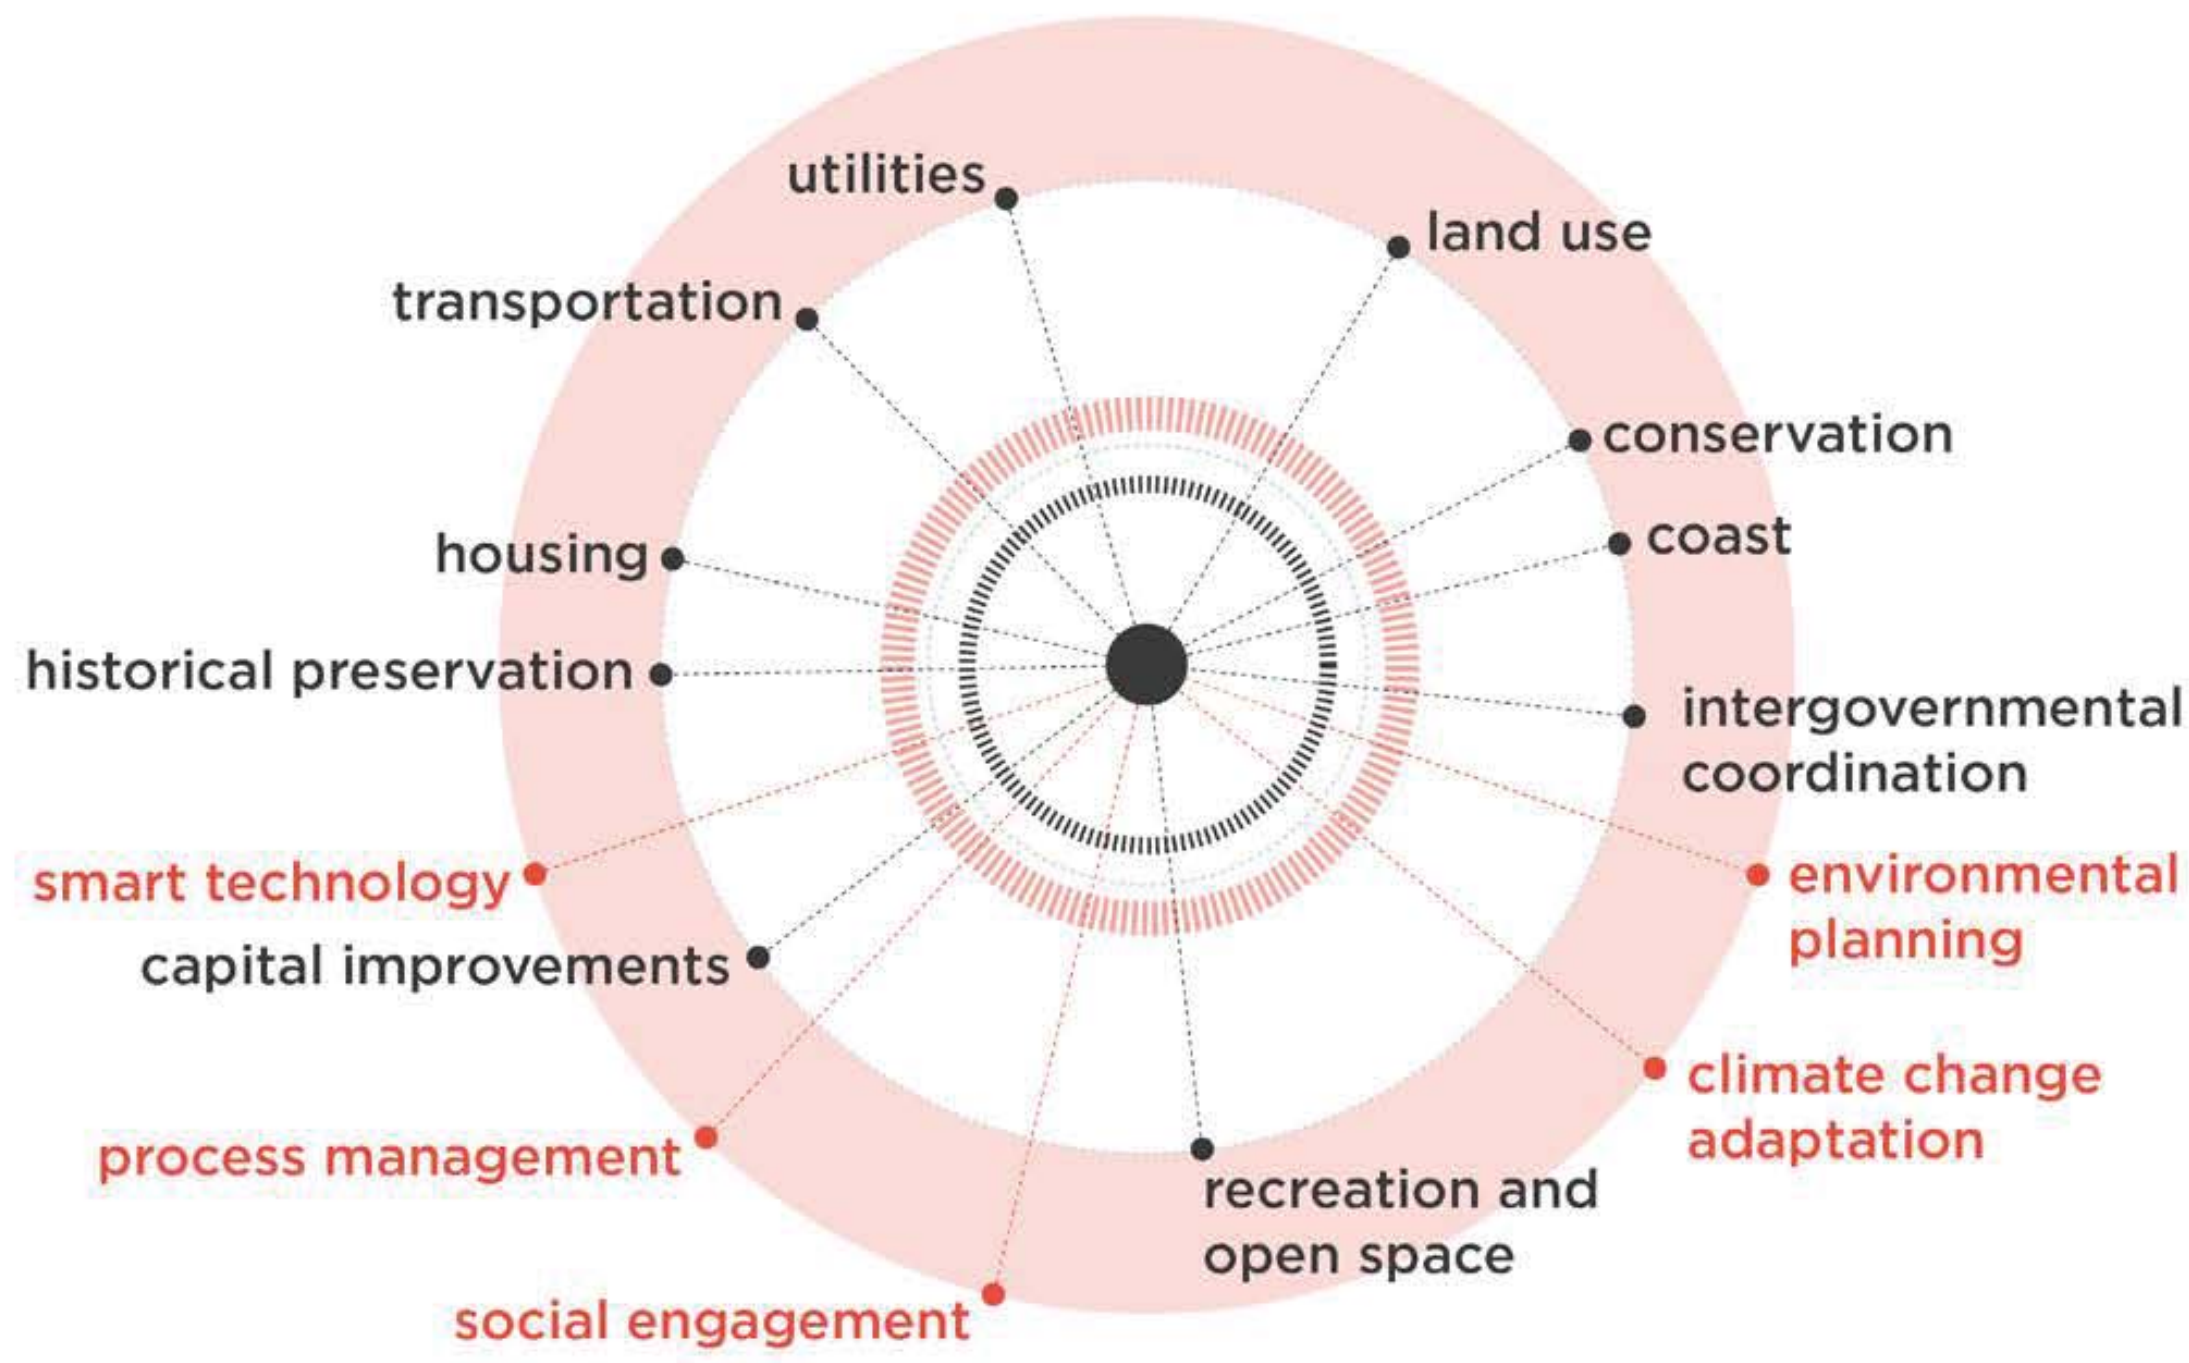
utilities

land use

transportation

conservation

coast

housing

historical preservation

intergovernmental coordination

smart technology

environmental planning

capital improvements

climate change adaptation

process management

recreation and open space

social engagement